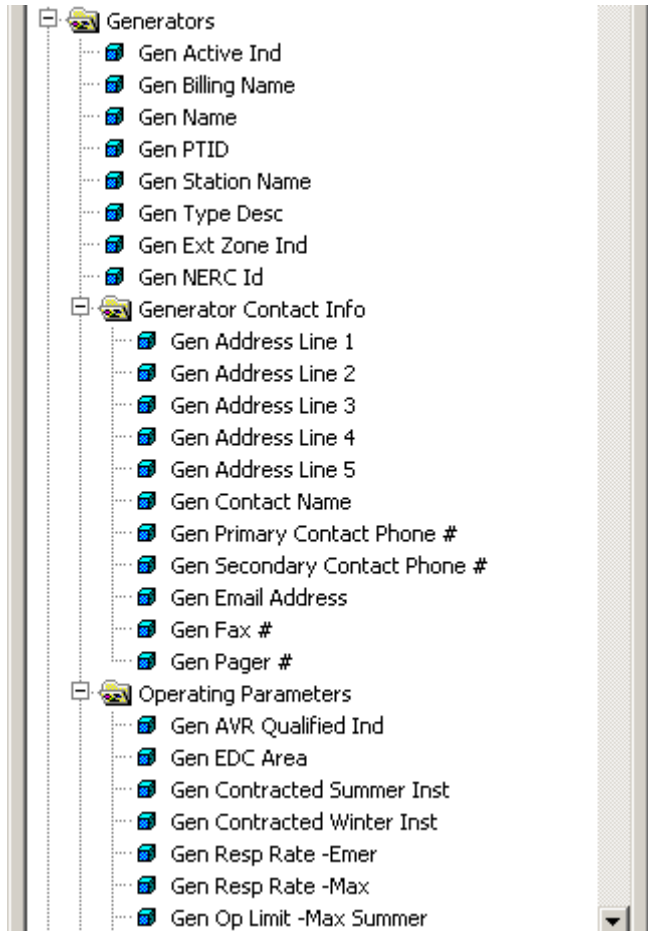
Generators
Gen Active Ind
Gen Billing Name
Gen Name
Gen PTID
Gen Station Name
Gen Type Desc
Gen Ext Zone Ind
Gen NERC Id
Generator Contact Info
Gen Address Line 1
Gen Address Line 2
Gen Address Line 3
Gen Address Line 4
Gen Address Line 5
Gen Contact Name
Gen Primary Contact Phone #
Gen Secondary Contact Phone #
Gen Email Address
Gen Fax #
Gen Pager #
Operating Parameters
Gen AVR Qualified Ind
Gen EDC Area
Gen Contracted Summer Inst
Gen Contracted Winter Inst
Gen Resp Rate -Emer
Gen Resp Rate -Max
Gen Op Limit -Max Summer